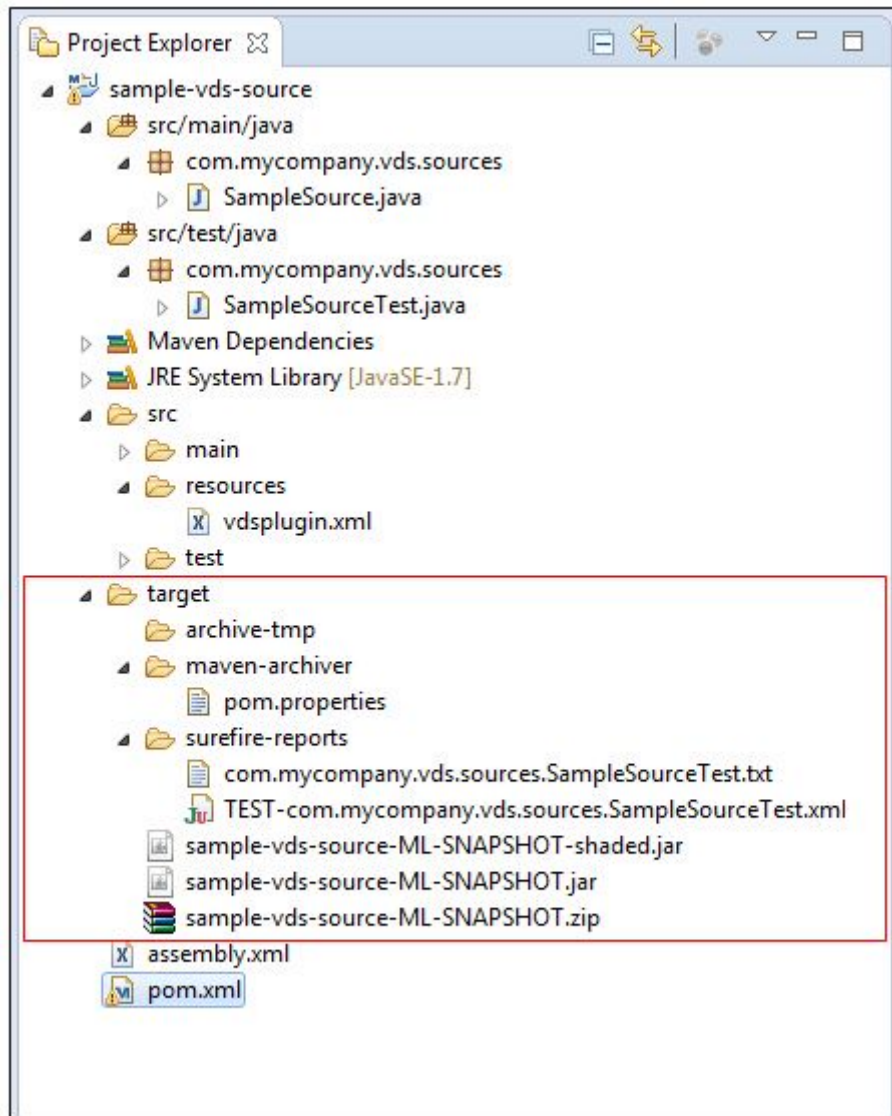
Project Explorer

sample-vds-source
src/main/java
com.mycompany.vds.sources
SampleSource.java
src/test/java
com.mycompany.vds.sources
SampleSourceTest.java
Maven Dependencies
JRE System Library [JavaSE-1.7]
src
main
resources
vdsplugin.xml
test
target
archive-tmp
maven-archiver
pom.properties
surefire-reports
com.mycompany.vds.sources.SampleSourceTest.txt
TEST-com.mycompany.vds.sources.SampleSourceTest.xml
sample-vds-source-ML-SNAPSHOT-shaded.jar
sample-vds-source-ML-SNAPSHOT.jar
sample-vds-source-ML-SNAPSHOT.zip
assembly.xml
pom.xml